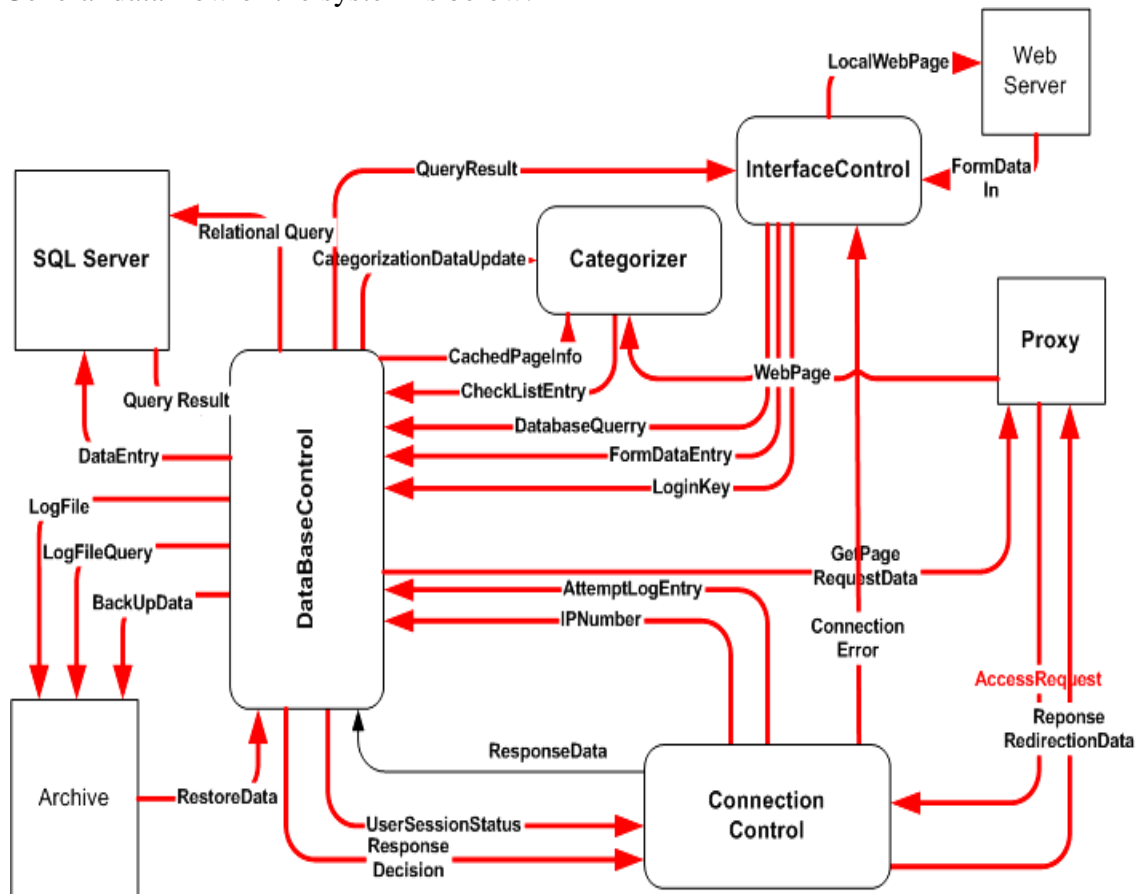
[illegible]

LocalWebPage

Web Server

QueryResult

InterfaceControl

FormData In

SQL Server

Relational Query

CategorizationDataUpdate

Categorizer

Proxy

CachedPageInfo

Query Result

CheckListEntry

WebPage

DatabaseQuerry

DataEntry

FormDataEntry

LogFile

LoginKey

DataBaseControl

LogFileQuery

GetPage RequestData

BackUpData

AttemptLogEntry

IPNumber

Connection Error

AccessRequest

Reponse RedirectionData

ResponseData

Archive

RestoreData

Connection Control

UserSessionStatus

Response Decision